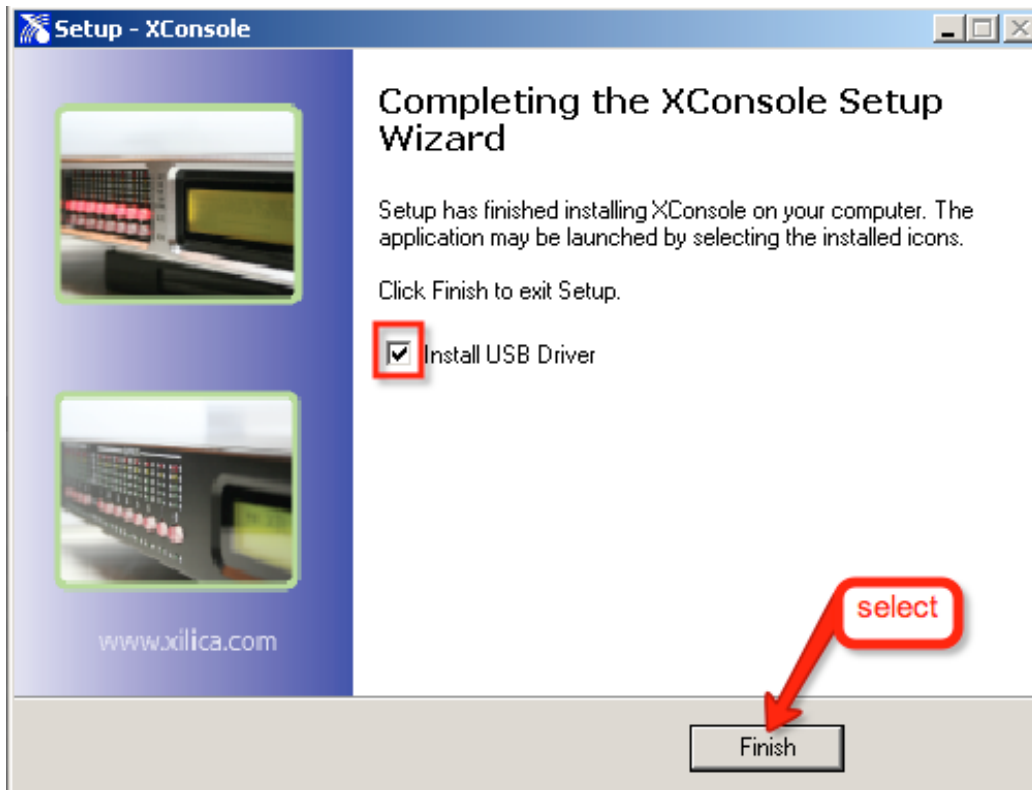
Setup - XConsole

Completing the XConsole Setup Wizard

Setup has finished installing XConsole on your computer. The application may be launched by selecting the installed icons.

Click Finish to exit Setup.

Install USB Driver

www.xilica.com

select

Finish